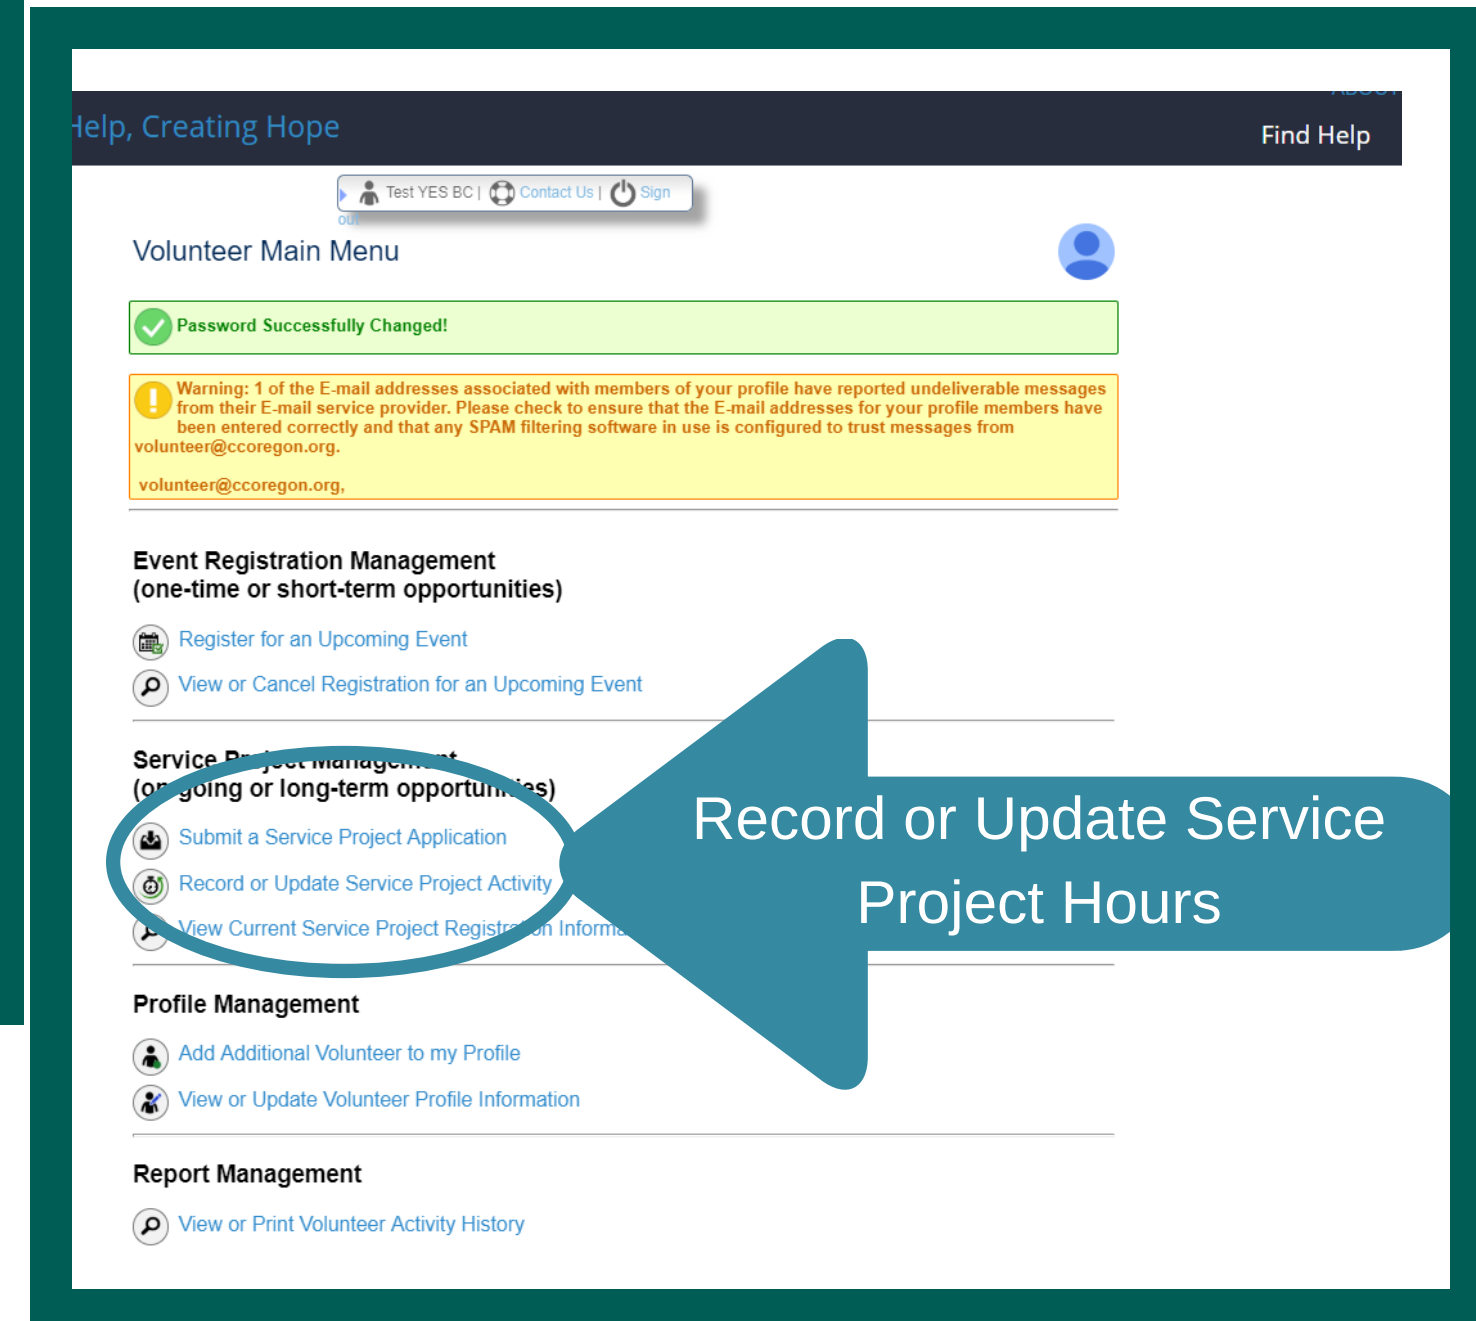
Help, Creating Hope

Find Help

Test YES BC | Contact Us | Sign out

Volunteer Main Menu

Password Successfully Changed!

Warning: 1 of the E-mail addresses associated with members of your profile have reported undeliverable messages from their E-mail service provider. Please check to ensure that the E-mail addresses for your profile members have been entered correctly and that any SPAM filtering software in use is configured to trust messages from volunteer@ccoregon.org.

volunteer@ccoregon.org,

Event Registration Management
(one-time or short-term opportunities)

Register for an Upcoming Event

View or Cancel Registration for an Upcoming Event

Service Pr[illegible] Management
(o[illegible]going or long-term opportun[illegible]es)

Submit a Service Project Application

Record or Update Service Project Activity

View Current Service Project Registr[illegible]n Inform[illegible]

Record or Update Service Project Hours

Profile Management

Add Additional Volunteer to my Profile

View or Update Volunteer Profile Information

Report Management

View or Print Volunteer Activity History